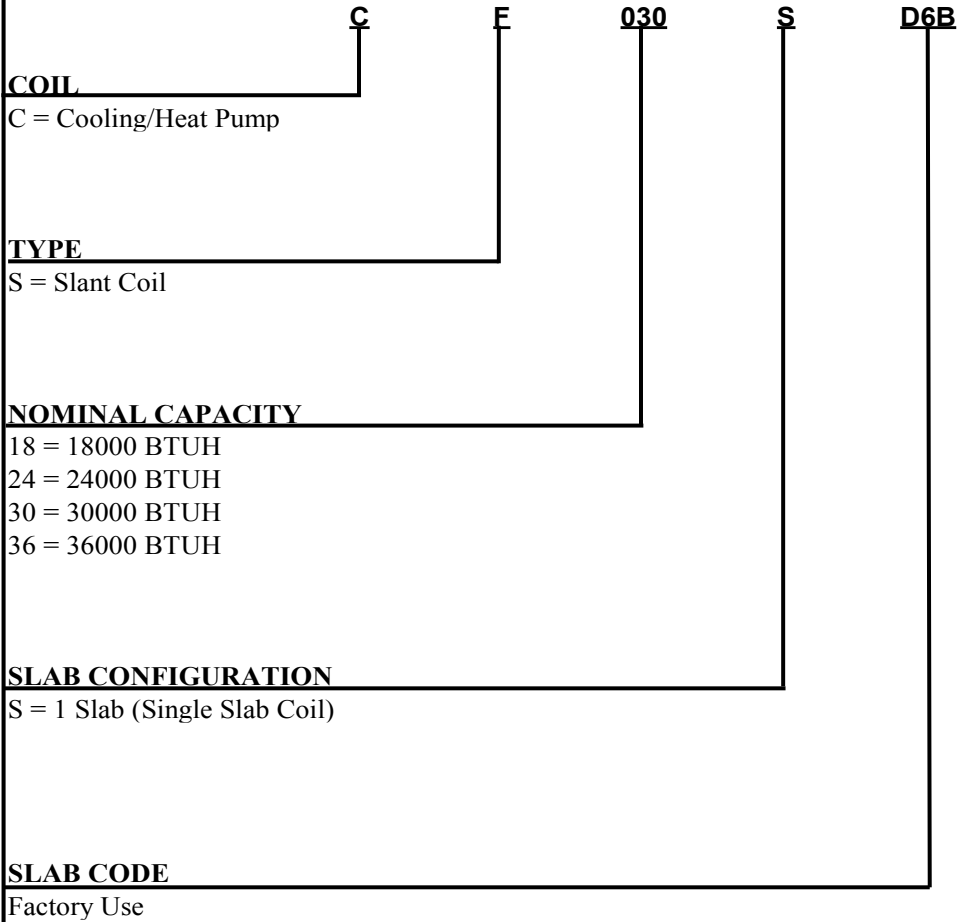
C F 030 S D6B

COIL
C = Cooling/Heat Pump

TYPE
S = Slant Coil

NOMINAL CAPACITY
18 = 18000 BTUH
24 = 24000 BTUH
30 = 30000 BTUH
36 = 36000 BTUH

SLAB CONFIGURATION
S = 1 Slab (Single Slab Coil)

SLAB CODE
Factory Use